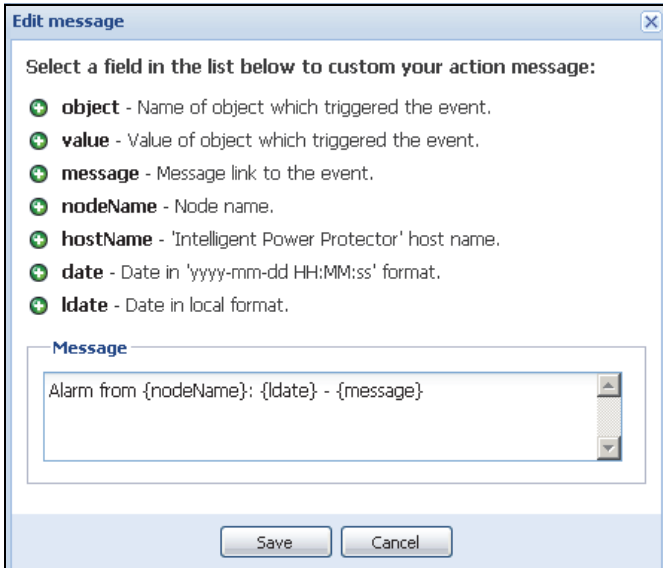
Edit message

Select a field in the list below to custom your action message:

object - Name of object which triggered the event.

value - Value of object which triggered the event.

message - Message link to the event.

nodeName - Node name.

hostName - 'Intelligent Power Protector' host name.

date - Date in 'yyyy-mm-dd HH:MM:ss' format.

ldate - Date in local format.

Message

Alarm from {nodeName}: {ldate} - {message}

Save Cancel